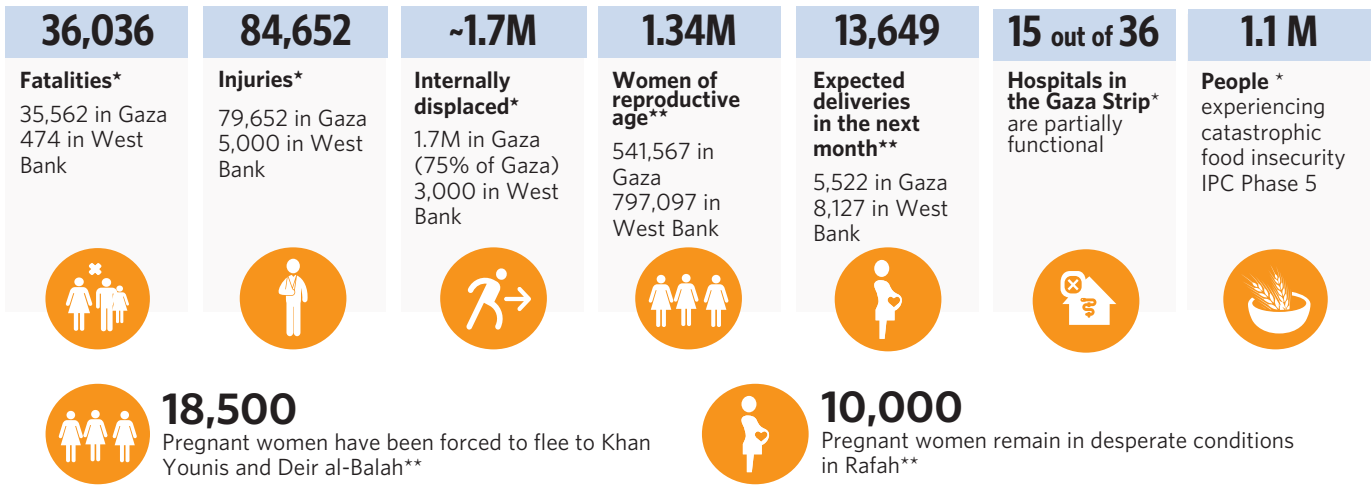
36,036

**Fatalities***
35,562 in Gaza
474 in West Bank

84,652

**Injuries***
79,652 in Gaza
5,000 in West Bank

~1.7M

**Internally displaced***
1.7M in Gaza (75% of Gaza)
3,000 in West Bank

1.34M

**Women of reproductive age****
541,567 in Gaza
797,097 in West Bank

13,649

**Expected deliveries in the next month****
5,522 in Gaza
8,127 in West Bank

15 out of 36

**Hospitals in the Gaza Strip*** are partially functional

1.1 M

**People *** experiencing catastrophic food insecurity IPC Phase 5

18,500
Pregnant women have been forced to flee to Khan Younis and Deir al-Balah**

10,000
Pregnant women remain in desperate conditions in Rafah**